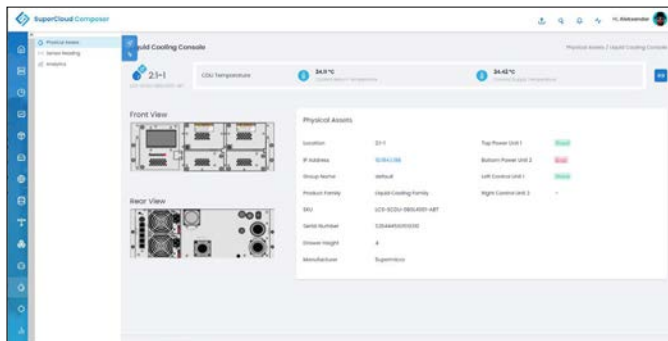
SuperCloud Composer

Hi, Aleksandar

Physical Assets
Sensor Reading
Analytics

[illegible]uid Cooling Console

Physical Assets / Liquid Cooling Console

2.1-1

CDU Temperature

34.11 °C
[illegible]

34.43 °C
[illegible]

Front View

Rear View

Physical Assets

| | | | |
|---|---|---|---|
| Location | 2.1-1 | Top Power Unit 1 | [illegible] |
| IP Address | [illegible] | Bottom Power Unit 2 | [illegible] |
| Group Name | default | Left Control Unit 1 | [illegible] |
| Product Family | Liquid Cooling Family | Right Control Unit 2 | - |
| SKU | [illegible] | | |
| Serial Number | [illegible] | | |
| Chassis Height | 4 | | |
| Manufacturer | Supermicro | | |